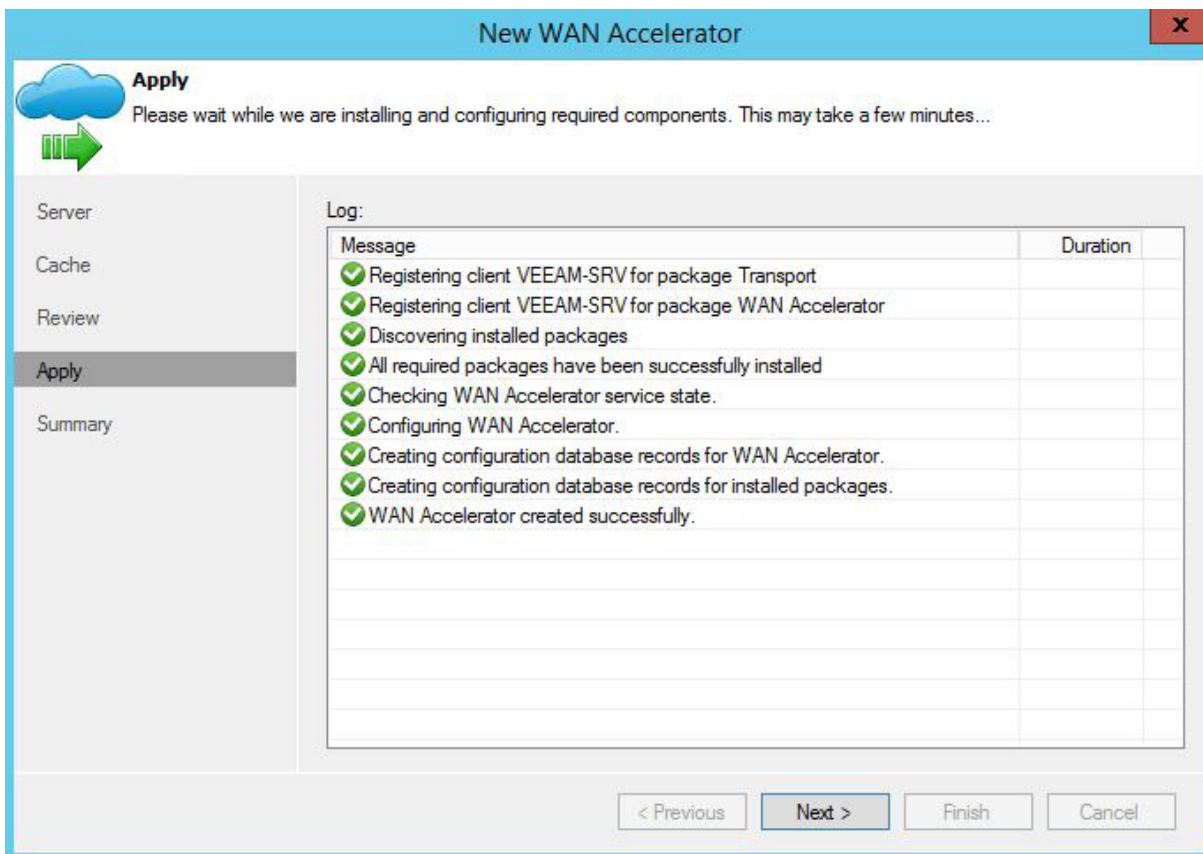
New WAN Accelerator

x

Apply
Please wait while we are installing and configuring required components. This may take a few minutes...

Server
Cache
Review
Apply
Summary

Log:

| Message | Duration |
|---|---|
| Registering client VEEAM-SRV for package Transport | |
| Registering client VEEAM-SRV for package WAN Accelerator | |
| Discovering installed packages | |
| All required packages have been successfully installed | |
| Checking WAN Accelerator service state. | |
| Configuring WAN Accelerator. | |
| Creating configuration database records for WAN Accelerator. | |
| Creating configuration database records for installed packages. | |
| WAN Accelerator created successfully. | |

< Previous
Next >
Finish
Cancel